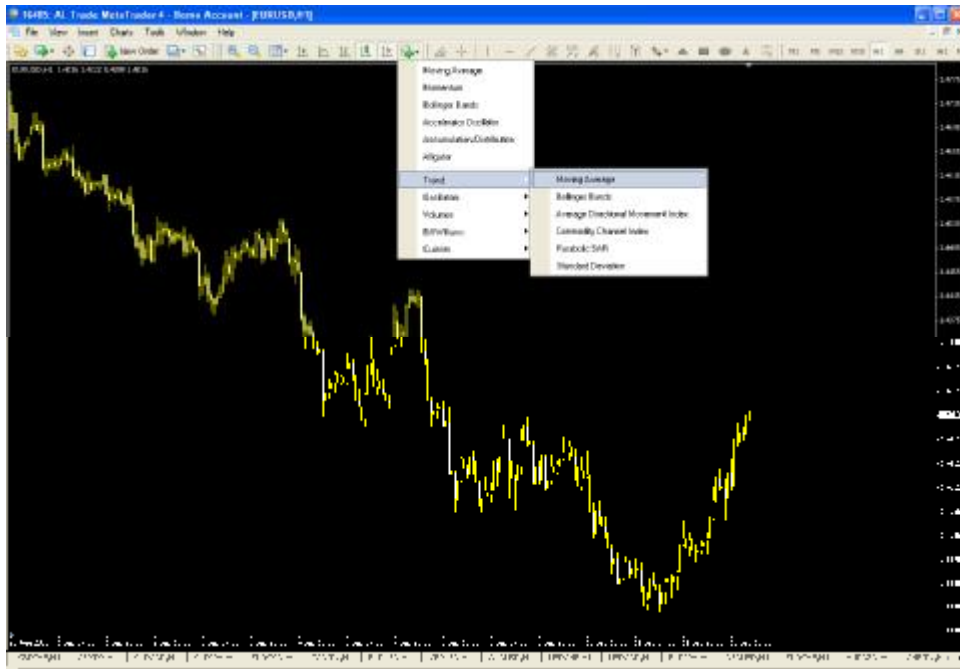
16485: AL Trade MetaTrader 4 - Demo Account - [EURUSD,H1]

File View Insert Charts Tools Window Help

New Order

EURUSD,H1 1.4636 1.4622 1.4608 1.4616

Moving Average
Momentum
Bollinger Bands
Accelerator Oscillator
Accumulation/Distribution
Alligator
Trend
Oscillators
Volumes
Bill Williams
Custom

Moving Average
Bollinger Bands
Average Directional Movement Index
Commodity Channel Index
Parabolic SAR
Standard Deviation